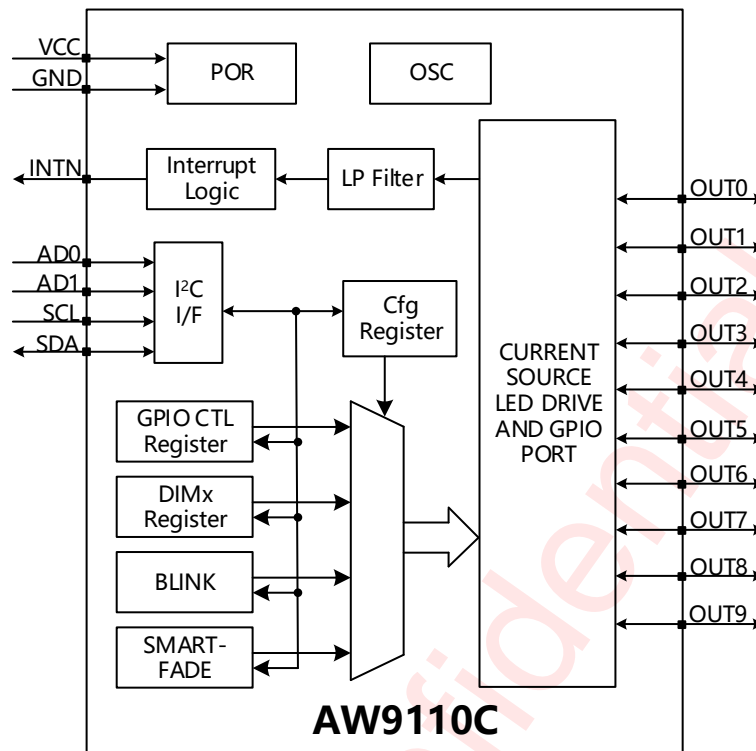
VCC
GND
POR
OSC
INTN
Interrupt Logic
LP Filter
AD0
AD1
SCL
SDA
$I^2C$ I/F
Cfg Register
GPIO CTL Register
DIMx Register
BLINK
SMART-FADE
CURRENT SOURCE LED DRIVE AND GPIO PORT
OUT0
OUT1
OUT2
OUT3
OUT4
OUT5
OUT6
OUT7
OUT8
OUT9
AW9110C
Confidential